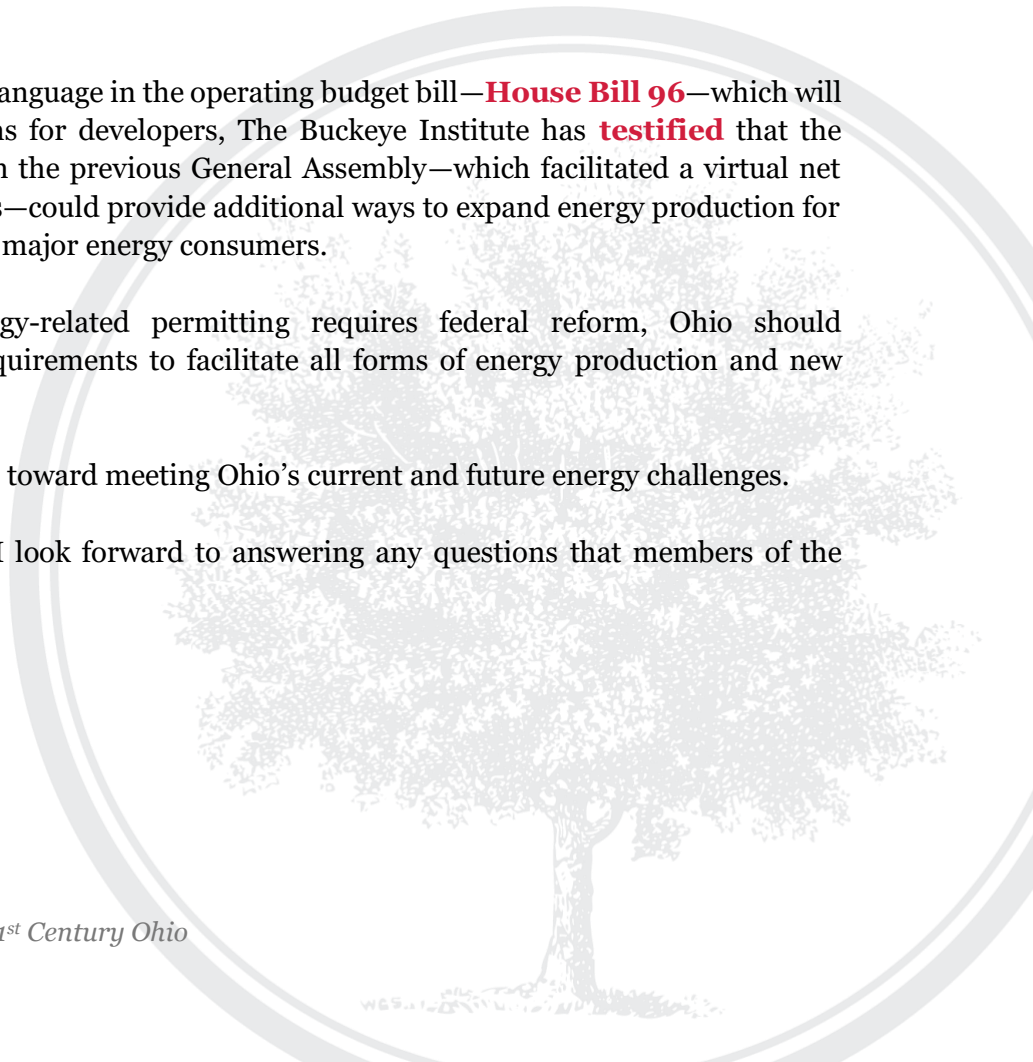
anguage in the operating budget bill—**House Bill 96**—which will ns for developers, The Buckeye Institute has **testified** that the n the previous General Assembly—which facilitated a virtual net 3—could provide additional ways to expand energy production for major energy consumers.

gy-related permitting requires federal reform, Ohio should quirements to facilitate all forms of energy production and new

toward meeting Ohio's current and future energy challenges.

I look forward to answering any questions that members of the

1st Century Ohio